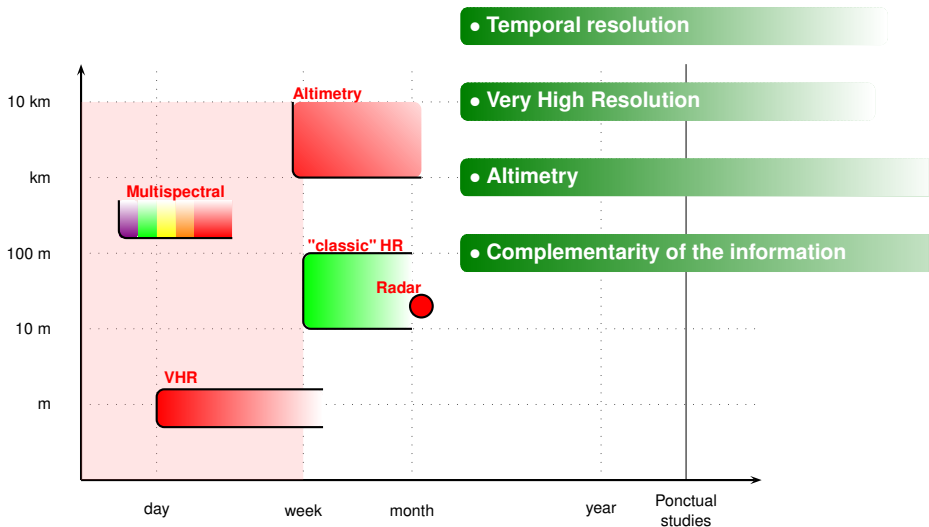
• Temporal resolution

• Very High Resolution

• Altimetry

• Complementarity of the information

10 km
km
100 m
10 m
m

Altimetry
Multispectral
"classic" HR
Radar
VHR

day
week
month
year
Ponctual studies